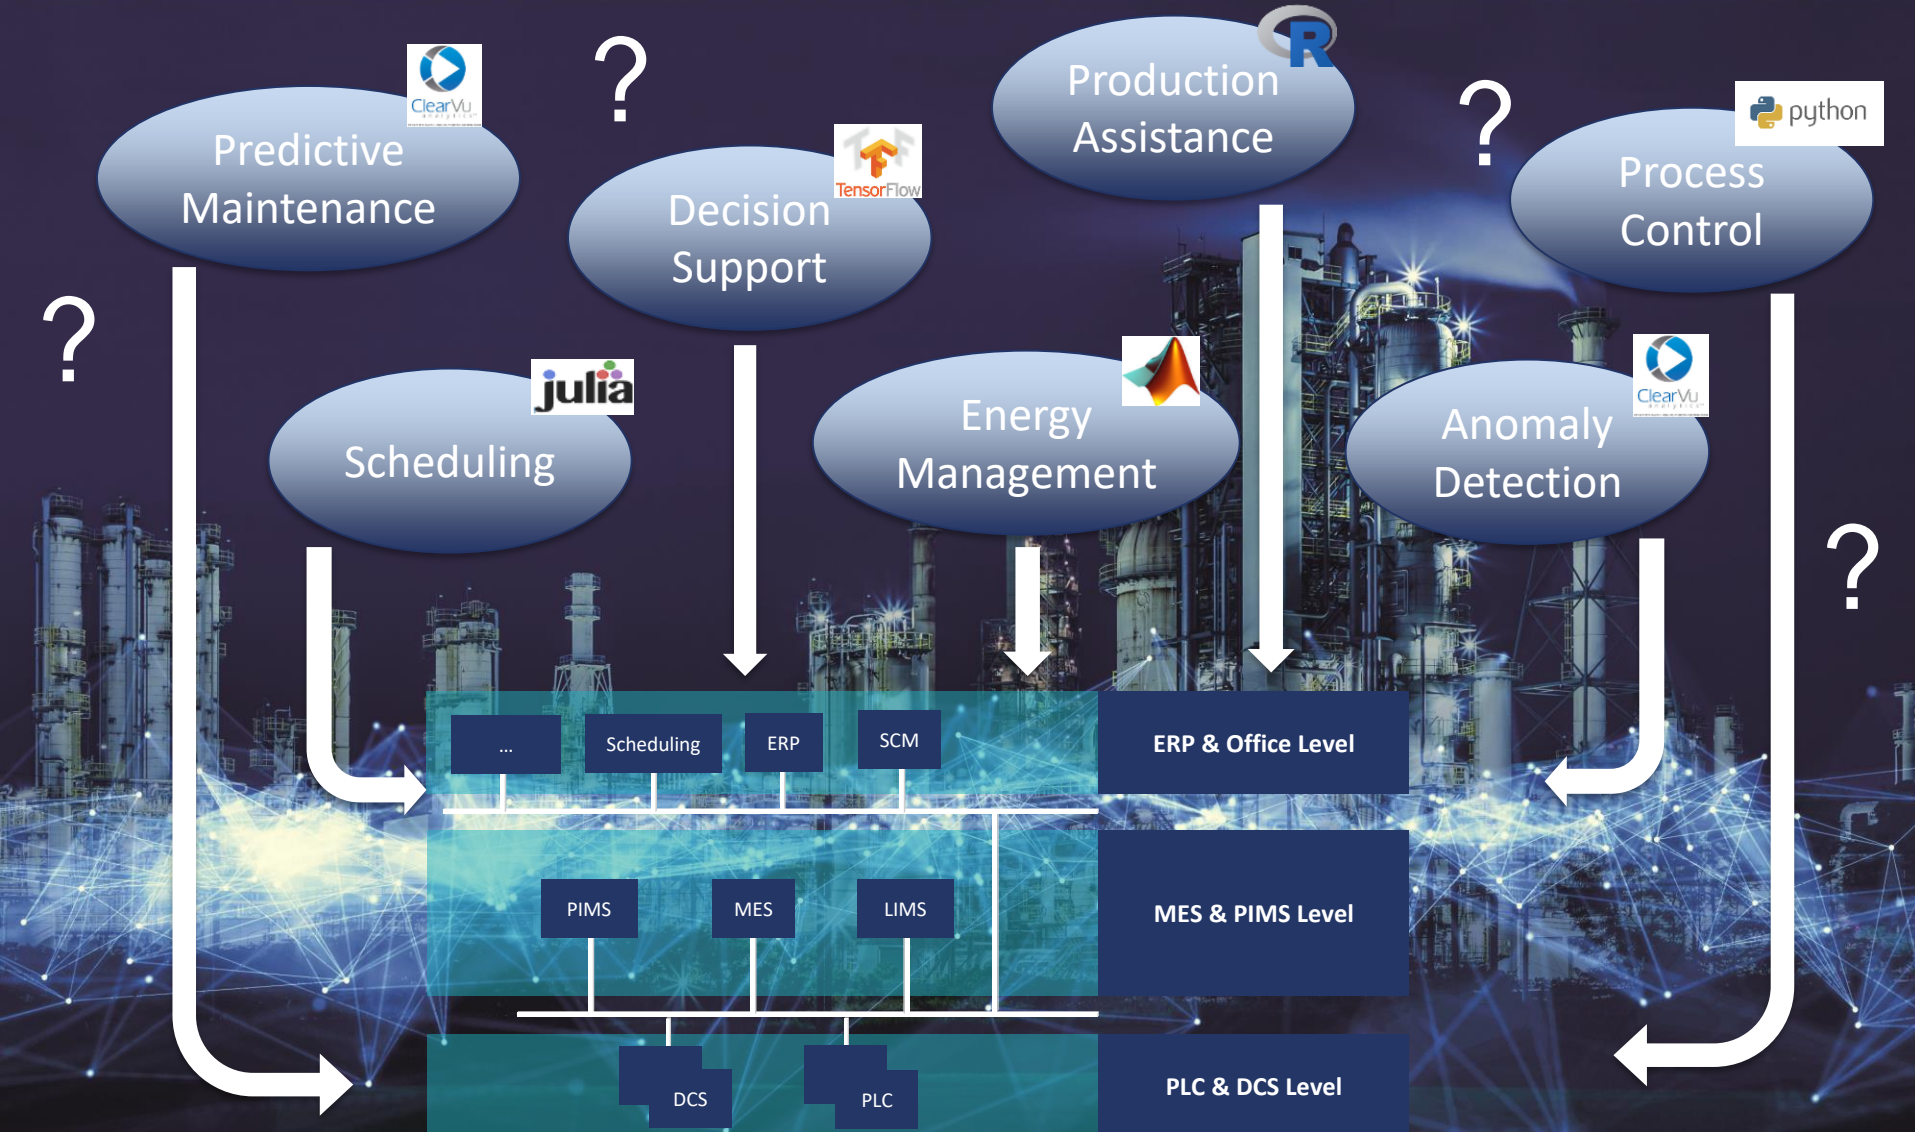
Predictive Maintenance

ClearVu

?

Decision Support

TensorFlow

Production Assistance

R

?

Process Control

python

?

Scheduling

julia

Energy Management

Anomaly Detection

ClearVu

?

...

Scheduling

ERP

SCM

ERP & Office Level

PIMS

MES

LIMS

MES & PIMS Level

DCS

PLC

PLC & DCS Level